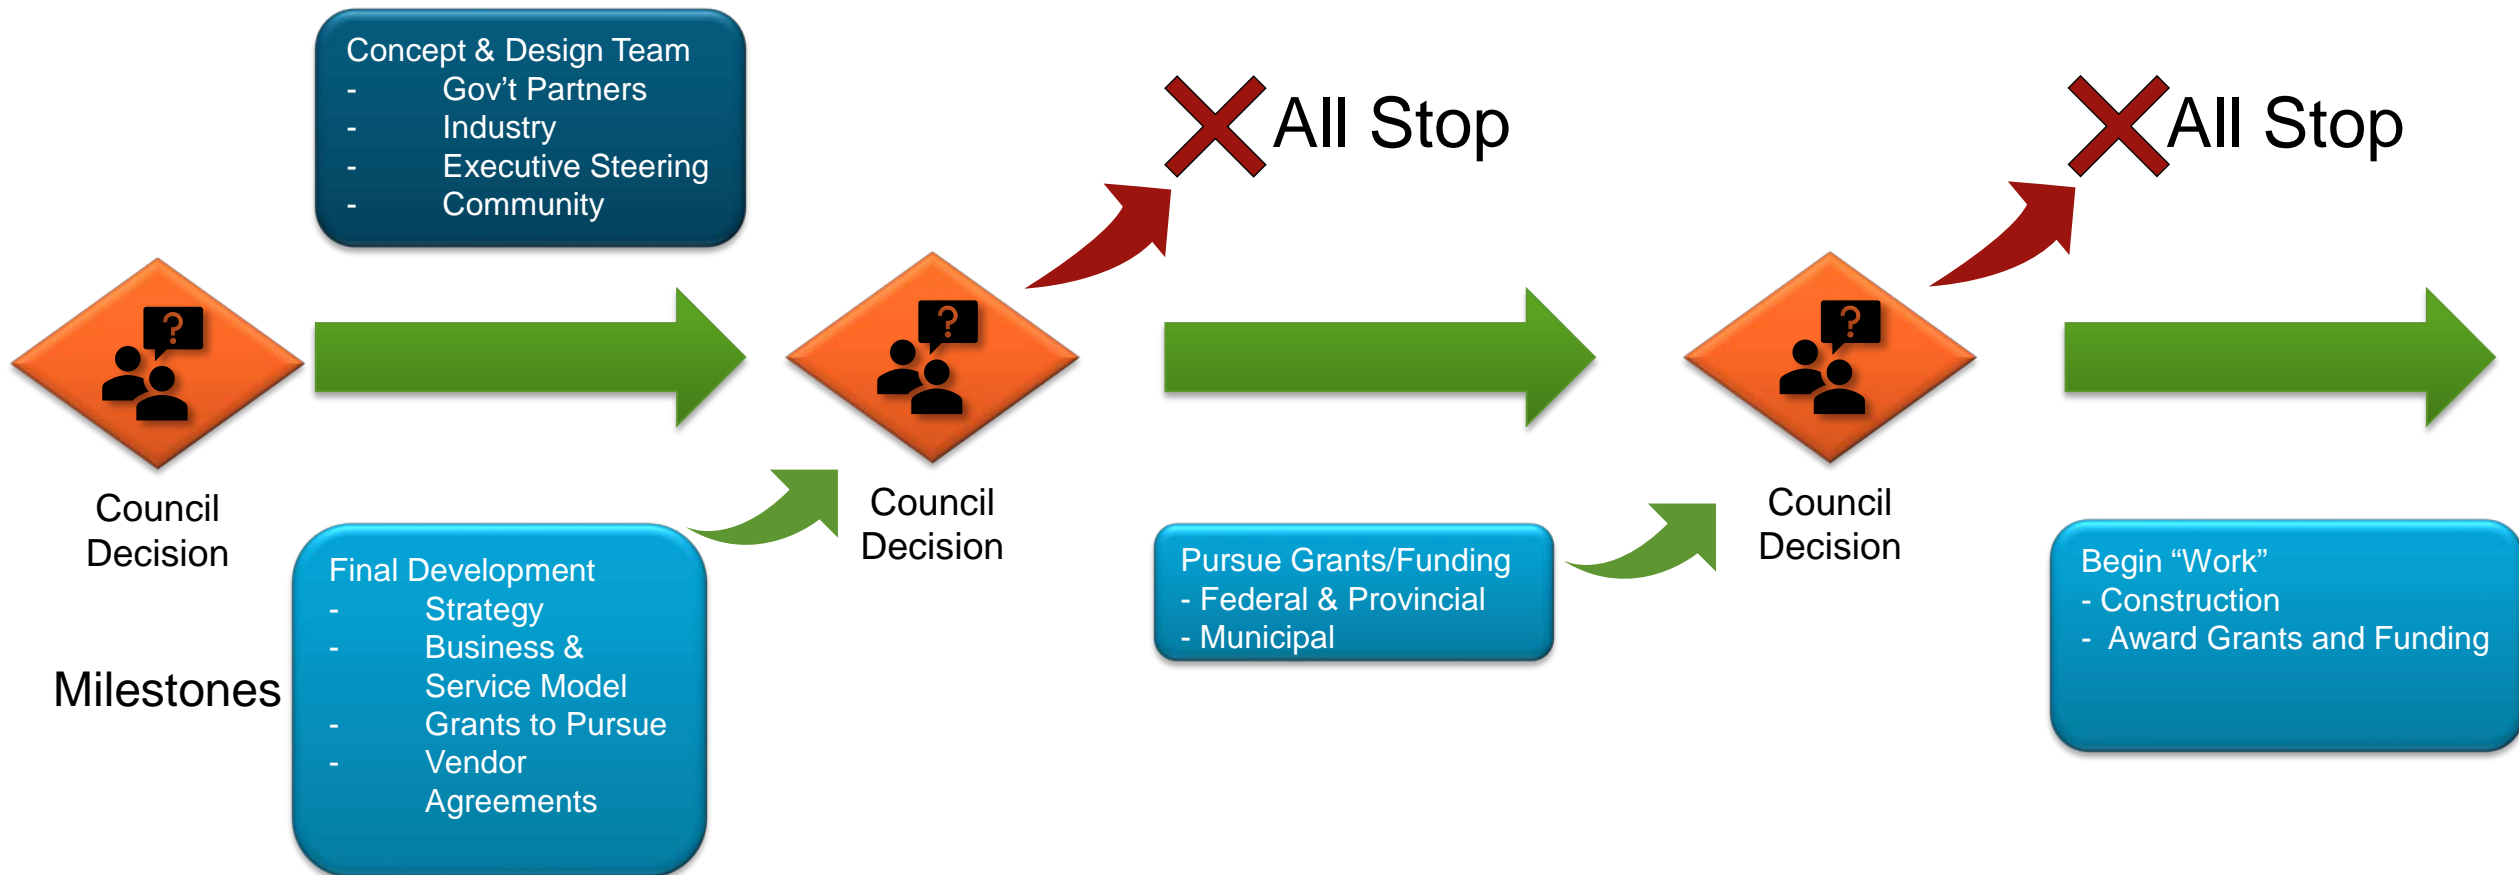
Concept & Design Team
- Gov’t Partners
- Industry
- Executive Steering
- Community

All Stop

All Stop

Council Decision

Council Decision

Council Decision

Milestones

Final Development
- Strategy
- Business & Service Model
- Grants to Pursue
- Vendor Agreements

Pursue Grants/Funding
- Federal & Provincial
- Municipal

Begin “Work”
- Construction
- Award Grants and Funding